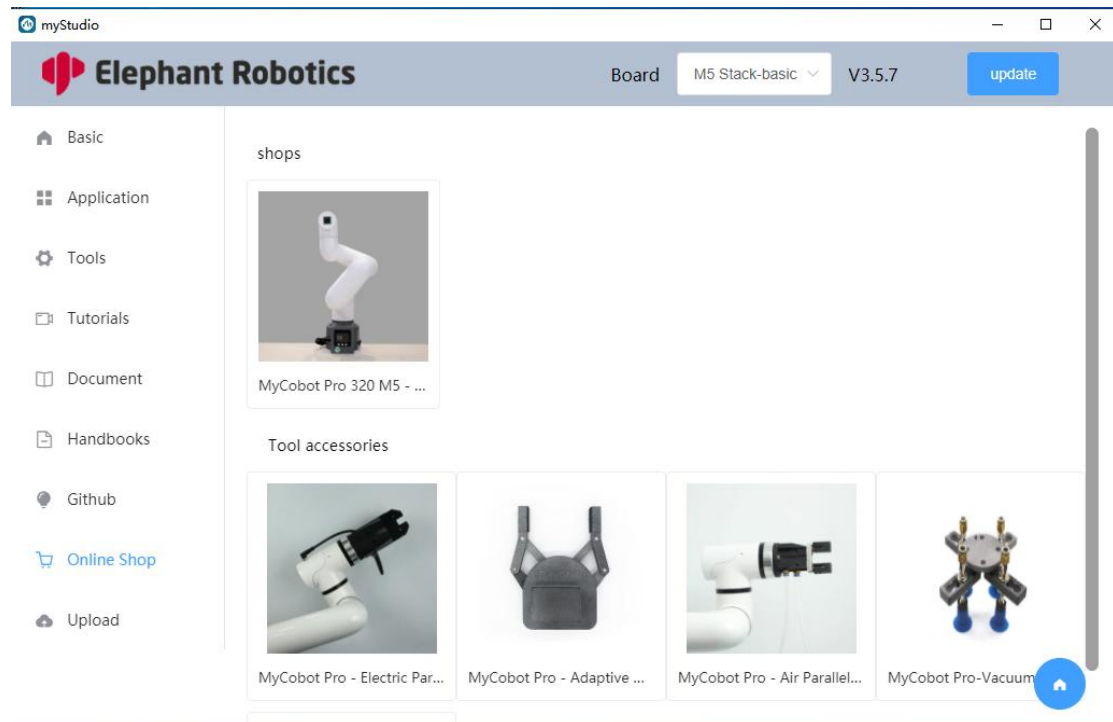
myStudio

Elephant Robotics

Board M5 Stack-basic V3.5.7 update

Basic

Application

Tools

Tutorials

Document

Handbooks

Github

Online Shop

Upload

shops

MyCobot Pro 320 M5 - ...

Tool accessories

MyCobot Pro - Electric Par...

MyCobot Pro - Adaptive ...

MyCobot Pro - Air Parallel...

MyCobot Pro-Vacuum